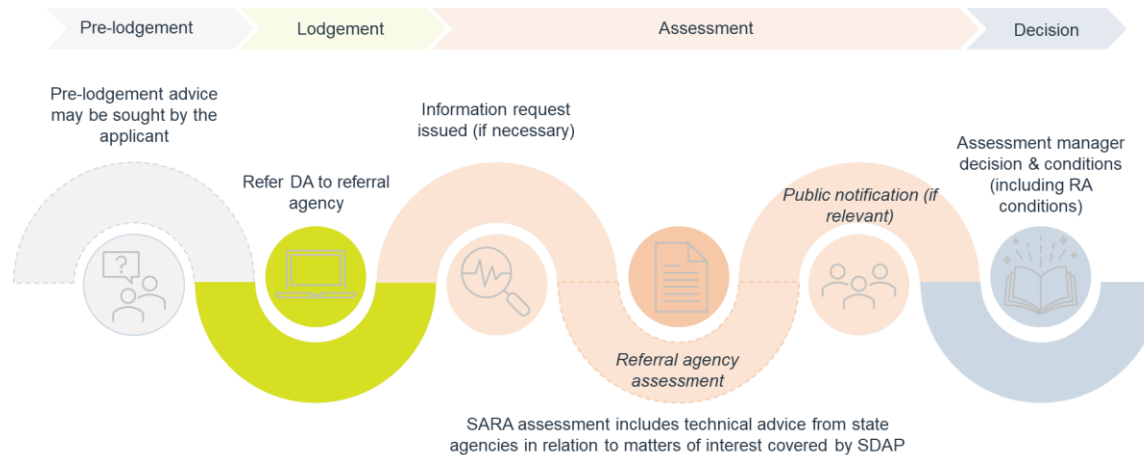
Pre-lodgement

Lodgement

Assessment

Decision

Pre-lodgement advice may be sought by the applicant

Refer DA to referral agency

Information request issued (if necessary)

Referral agency assessment

Public notification (if relevant)

Assessment manager decision & conditions (including RA conditions)

SARA assessment includes technical advice from state agencies in relation to matters of interest covered by SDAP